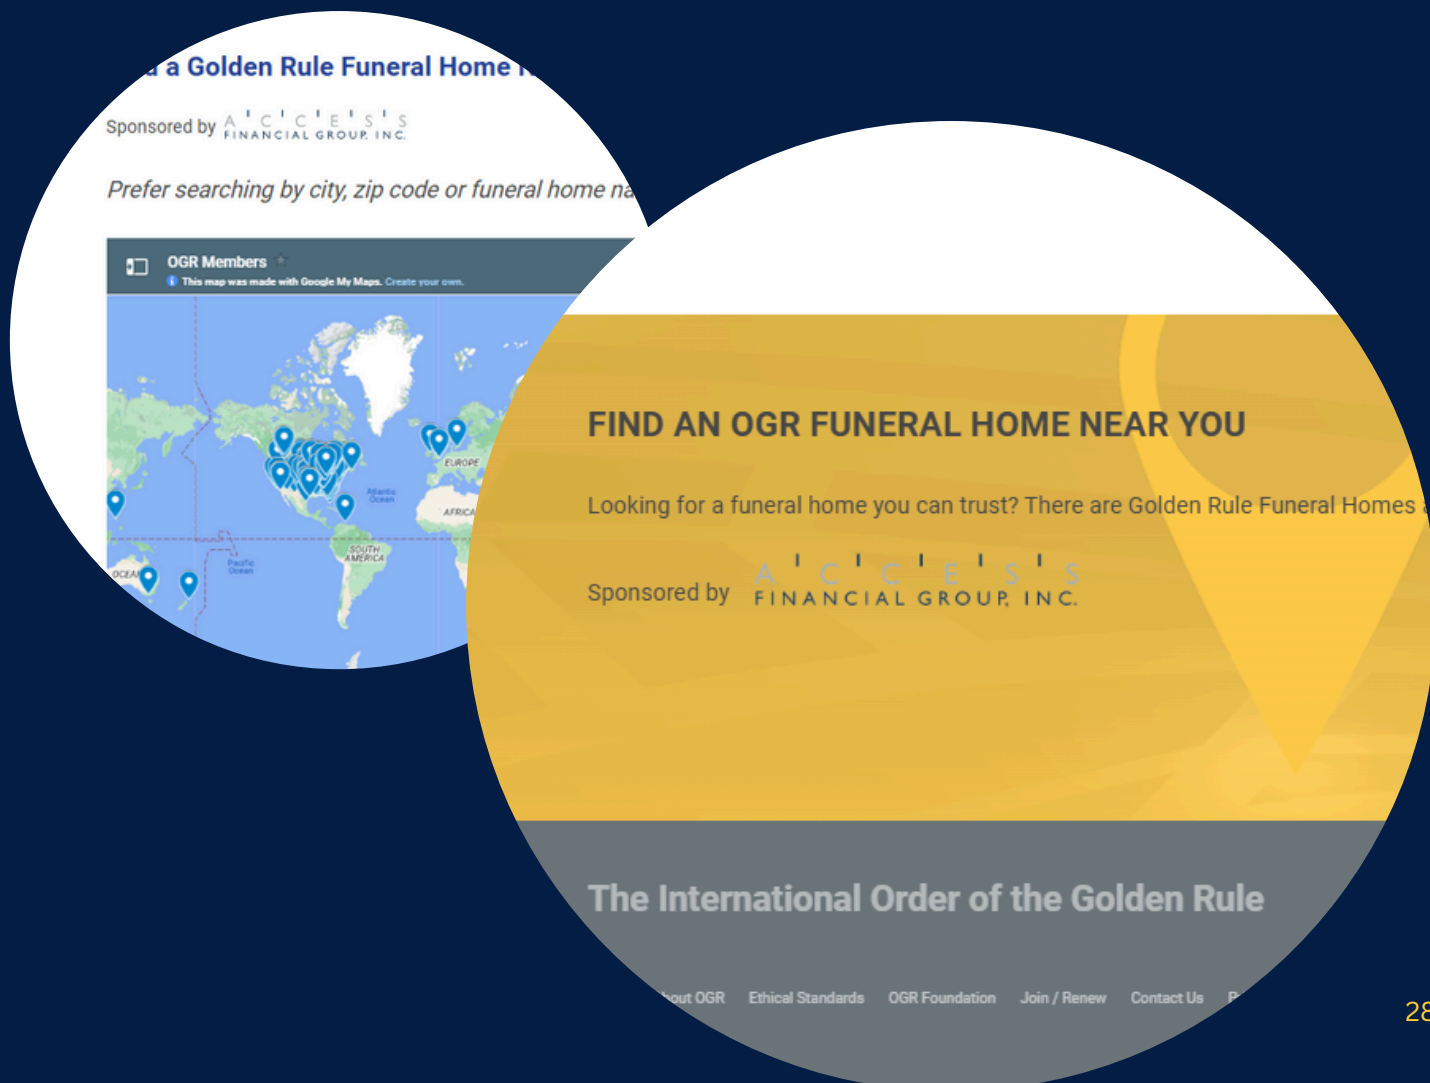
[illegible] a Golden Rule Funeral Home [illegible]

Sponsored by A C C E S S FINANCIAL GROUP, INC.

Prefer searching by city, zip code or funeral home na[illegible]

OGR Members

This map was made with Google My Maps. Create your own.

EUROPE

Atlantic Ocean

AFRICA

SOUTH AMERICA

Pacific Ocean

OCEA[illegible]

FIND AN OGR FUNERAL HOME NEAR YOU

Looking for a funeral home you can trust? There are Golden Rule Funeral Homes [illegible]

Sponsored by A C C E S S FINANCIAL GROUP, INC.

The International Order of the Golden Rule

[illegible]out OGR Ethical Standards OGR Foundation Join / Renew Contact Us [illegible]

28